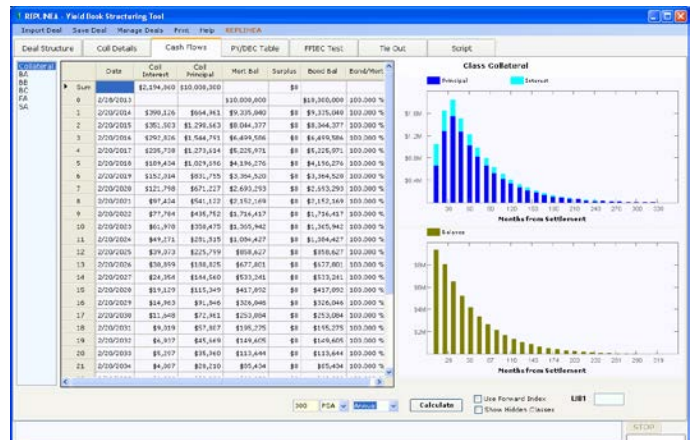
REPLINEA - Yield Book Structuring Tool

Import Deal Save Deal Manage Deals Print Help REPLINEA

Deal Structure | Coll Details | Cash Flows | PY/DEC Table | FFIEC Test | Tie Out | Script

Collateral
BA
BB
BC
FA
SA

| | | Date | Coll Interest | Coll Principal | Mort Bal | Surplus | Bond Bal | Bond/Mort |
|---|---|---|---|---|---|---|---|---|
| ▶ | Sum | | $2,194,060 | $10,000,000 | | $0 | | |
| | 0 | 2/18/2013 | | | $10,000,000 | | $10,000,000 | 100.000 % |
| | 1 | 2/20/2014 | $390,126 | $664,961 | $9,335,040 | $0 | $9,335,040 | 100.000 % |
| | 2 | 2/20/2015 | $351,063 | $1,298,663 | $8,044,377 | $0 | $8,044,377 | 100.000 % |
| | 3 | 2/20/2016 | $292,826 | $1,584,791 | $6,459,586 | $0 | $6,459,586 | 100.000 % |
| | 4 | 2/20/2017 | $235,738 | $1,273,614 | $5,225,971 | $0 | $5,225,971 | 100.000 % |
| | 5 | 2/20/2018 | $189,434 | $1,029,696 | $4,196,276 | $0 | $4,156,276 | 100.000 % |
| | 6 | 2/20/2019 | $152,084 | $831,755 | $3,364,520 | $0 | $3,364,520 | 100.000 % |
| | 7 | 2/20/2020 | $121,798 | $671,227 | $2,693,293 | $0 | $2,693,293 | 100.000 % |
| | 8 | 2/20/2021 | $97,434 | $541,123 | $2,152,169 | $0 | $2,152,169 | 100.000 % |
| | 9 | 2/20/2022 | $77,764 | $435,752 | $1,716,417 | $0 | $1,716,417 | 100.000 % |
| | 10 | 2/20/2023 | $61,978 | $350,475 | $1,365,942 | $0 | $1,365,942 | 100.000 % |
| | 11 | 2/20/2024 | $49,171 | $281,515 | $1,084,427 | $0 | $1,084,427 | 100.000 % |
| | 12 | 2/20/2025 | $39,073 | $225,799 | $858,627 | $0 | $858,627 | 100.000 % |
| | 13 | 2/20/2026 | $30,899 | $180,825 | $677,801 | $0 | $677,801 | 100.000 % |
| | 14 | 2/20/2027 | $24,354 | $144,560 | $533,241 | $0 | $533,241 | 100.000 % |
| | 15 | 2/20/2028 | $19,129 | $115,349 | $417,892 | $0 | $417,892 | 100.000 % |
| | 16 | 2/20/2029 | $14,963 | $91,846 | $326,046 | $0 | $326,046 | 100.000 % |
| | 17 | 2/20/2030 | $11,648 | $72,961 | $253,084 | $0 | $253,084 | 100.000 % |
| | 18 | 2/20/2031 | $9,319 | $57,807 | $195,275 | $0 | $195,275 | 100.000 % |
| | 19 | 2/20/2032 | $6,917 | $45,669 | $149,605 | $0 | $149,605 | 100.000 % |
| | 20 | 2/20/2033 | $5,257 | $35,960 | $113,644 | $0 | $113,644 | 100.000 % |
| | 21 | 2/20/2034 | $4,007 | $28,210 | $85,434 | $0 | $85,434 | 100.000 % |

Class Collateral
Principal Interest
$1.6M $1.2M $0.8M $0.4M
30 60 90 120 150 180 210 240 270 300 330
Months from Settlement

Balance
$8M $6M $4M $2M
29 58 87 116 145 174 203 232 261 290 319
Months from Settlement

300 PSA Annual Calculate
Use Forward Index
Show Hidden Classes
LIB1

STOP